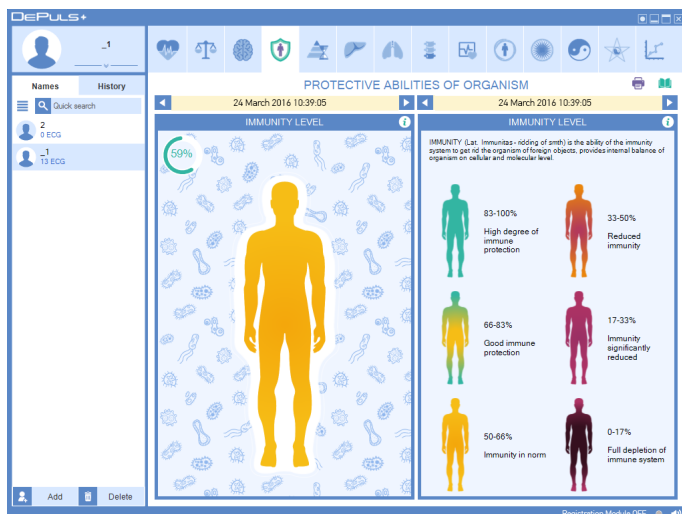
DePuls+

_1

Names
History

Quick search

2
0 ECG

_1
13 ECG

PROTECTIVE ABILITIES OF ORGANISM

24 March 2016 10:39:05

24 March 2016 10:39:05

IMMUNITY LEVEL

59%

IMMUNITY LEVEL

IMMUNITY (Lat. Immunitas - ridding of smth) is the ability of the immunity system to get rid the organism of foreign objects, provides internal balance of organism on cellular and molecular level.

83-100%
High degree of immune protection

33-50%
Reduced immunity

66-83%
Good immune protection

17-33%
Immunity significantly reduced

50-66%
Immunity in norm

0-17%
Full depletion of immune system

Add
Delete

Registration Module OFF